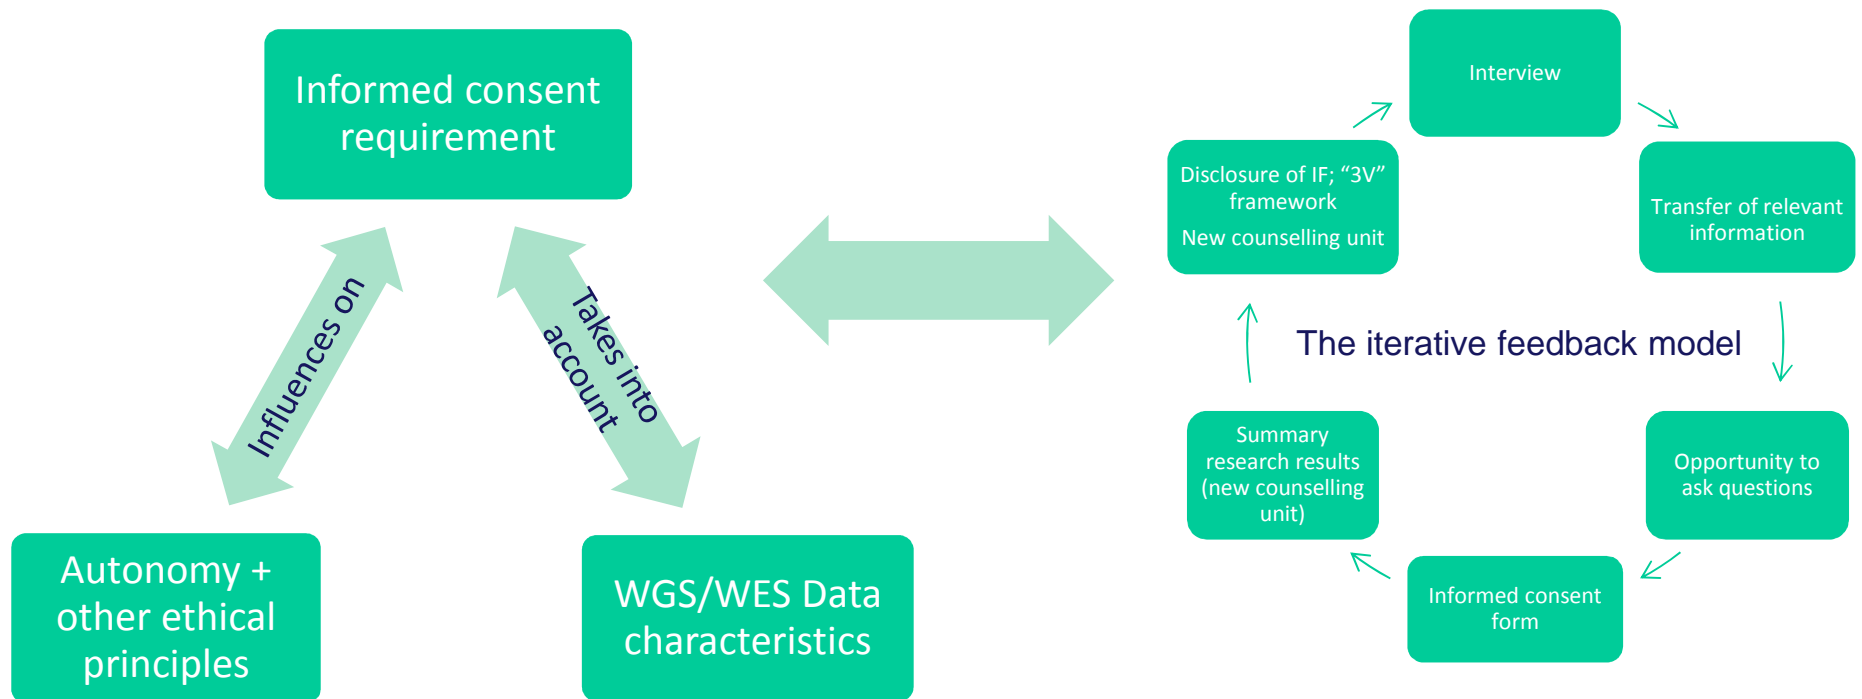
Informed consent requirement

Influences on

Takes into account

Autonomy + other ethical principles

WGS/WES Data characteristics

Interview

Transfer of relevant information

Opportunity to ask questions

Informed consent form

Summary research results (new counselling unit)

Disclosure of IF; “3V” framework

New counselling unit

The iterative feedback model